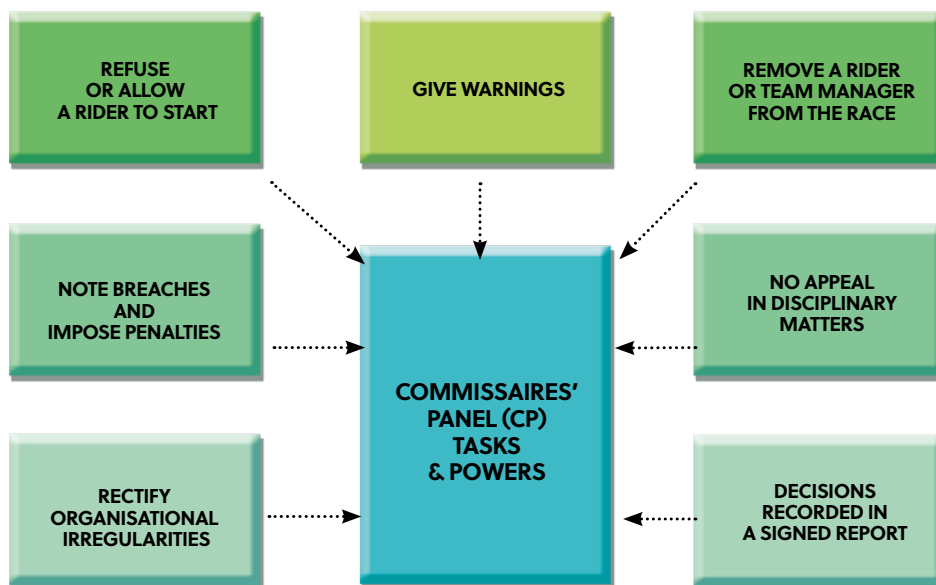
REFUSE OR ALLOW A RIDER TO START

GIVE WARNINGS

REMOVE A RIDER OR TEAM MANAGER FROM THE RACE

NOTE BREACHES AND IMPOSE PENALTIES

COMMISSAIRES' PANEL (CP) TASKS & POWERS

NO APPEAL IN DISCIPLINARY MATTERS

RECTIFY ORGANISATIONAL IRREGULARITIES

DECISIONS RECORDED IN A SIGNED REPORT